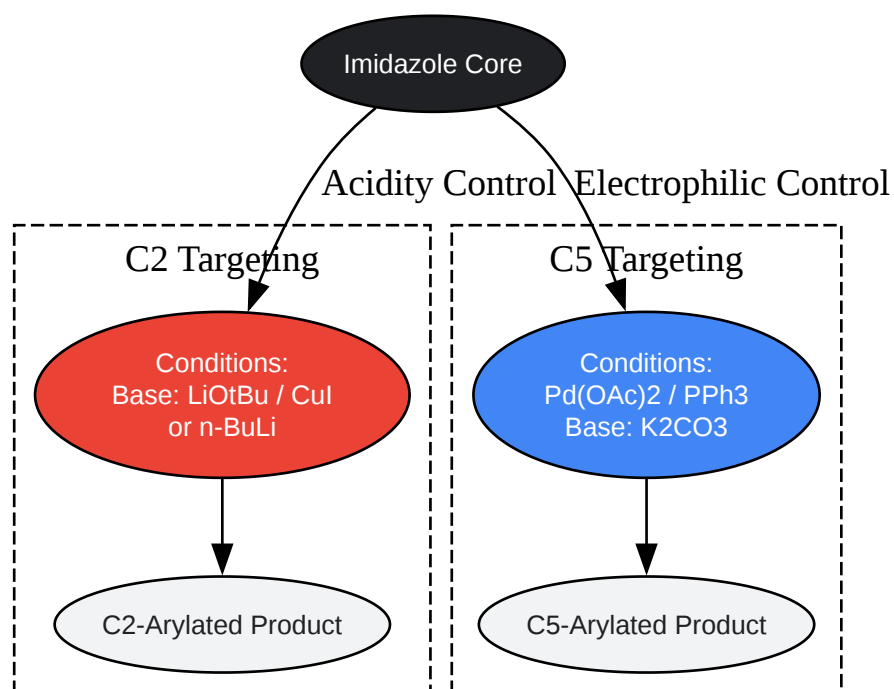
Imidazole Core

Acidity Control

Electrophilic Control

C2 Targeting

Conditions:
Base: LiOtBu / CuI
or n-BuLi

C2-Arylated Product

C5 Targeting

Conditions:
Pd(OAc)2 / PPh3
Base: K2CO3

C5-Arylated Product